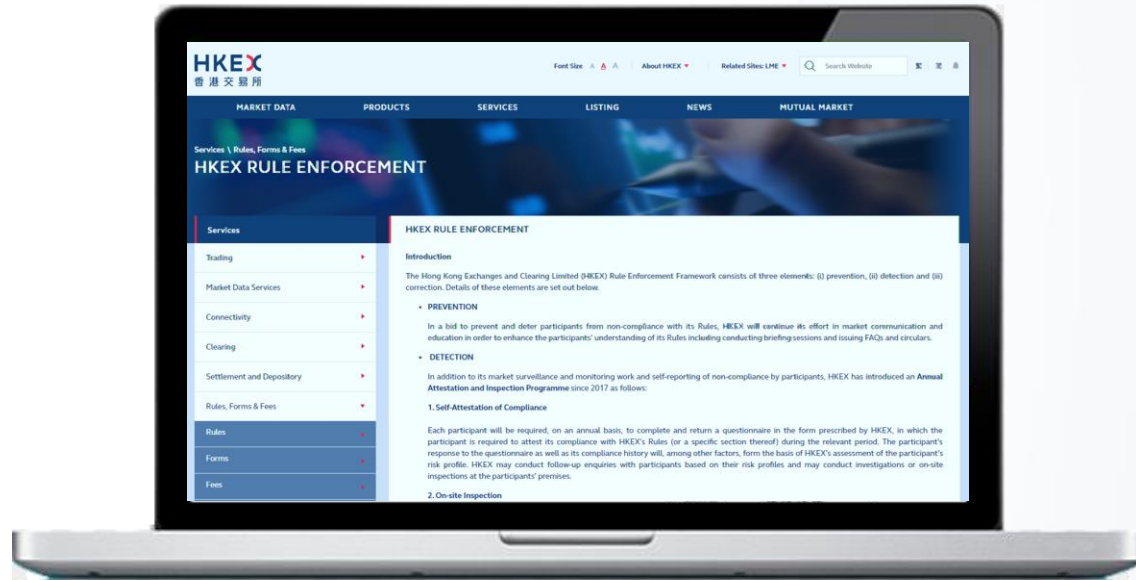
HKEX
香港交易所

Font Size A A A About HKEX Related Sites: LME Search Website 繁 简

MARKET DATA PRODUCTS SERVICES LISTING NEWS MUTUAL MARKET

Services \ Rules, Forms & Fees
HKEX RULE ENFORCEMENT

Services
Trading
Market Data Services
Connectivity
Clearing
Settlement and Depository
Rules, Forms & Fees
Rules
Forms
Fees

HKEX RULE ENFORCEMENT

Introduction

The Hong Kong Exchanges and Clearing Limited (HKEX) Rule Enforcement Framework consists of three elements: (i) prevention, (ii) detection and (iii) correction. Details of these elements are set out below.

• PREVENTION

In a bid to prevent and deter participants from non-compliance with its Rules, HKEX will continue its effort in market communication and education in order to enhance the participants' understanding of its Rules including conducting briefing sessions and issuing FAQs and circulars.

• DETECTION

In addition to its market surveillance and monitoring work and self-reporting of non-compliance by participants, HKEX has introduced an Annual Attestation and Inspection Programme since 2017 as follows:

1. Self-Attestation of Compliance

Each participant will be required, on an annual basis, to complete and return a questionnaire in the form prescribed by HKEX, in which the participant is required to attest its compliance with HKEX's Rules (or a specific section thereof) during the relevant period. The participant's response to the questionnaire as well as its compliance history will, among other factors, form the basis of HKEX's assessment of the participant's risk profile. HKEX may conduct follow-up enquiries with participants based on their risk profiles and may conduct investigations or on-site inspections at the participants' premises.

2. On-site Inspection